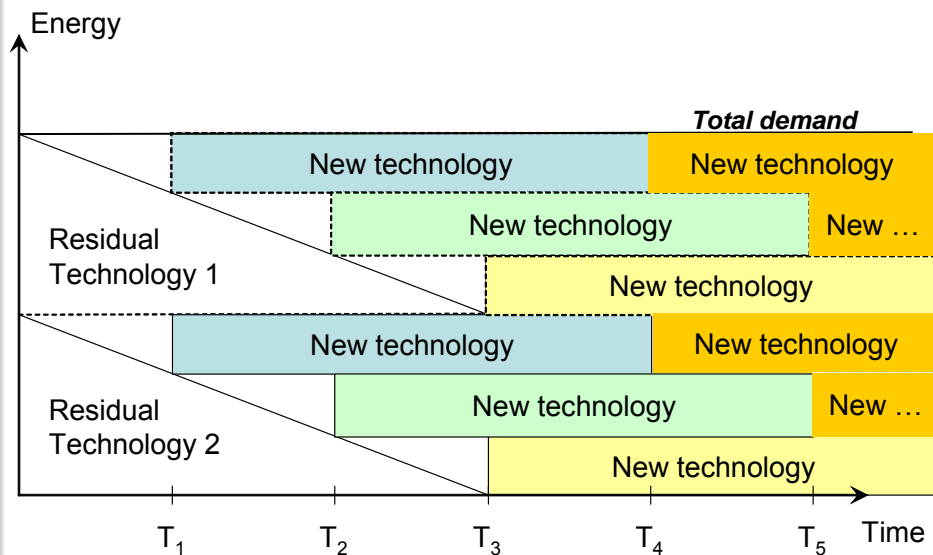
Energy

Total demand

New technology

New technology

New technology

New …

Residual Technology 1

New technology

New technology

New technology

New technology

New …

Residual Technology 2

New technology

$T_1$ $T_2$ $T_3$ $T_4$ $T_5$ Time